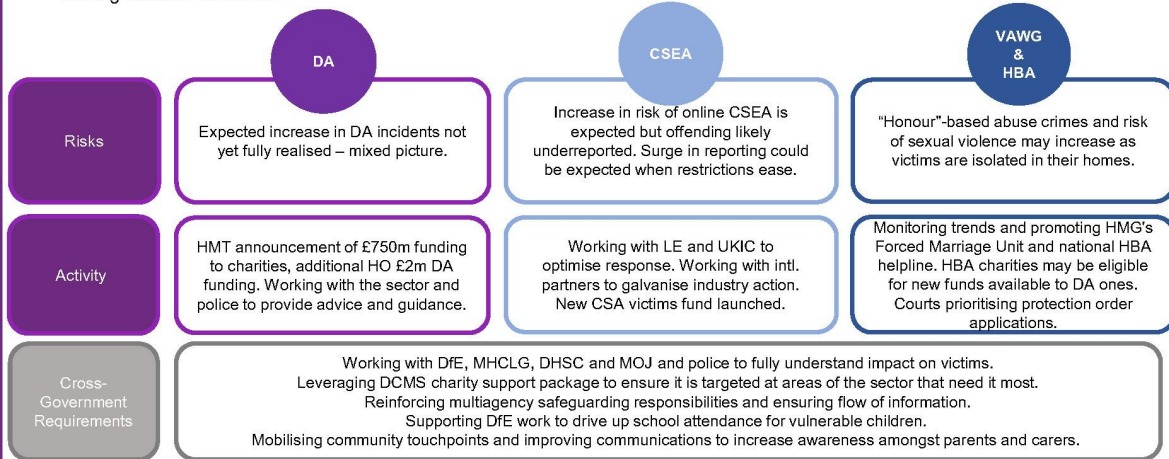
DA

CSEA

VAWG & HBA

Risks

Expected increase in DA incidents not yet fully realised – mixed picture.

Increase in risk of online CSEA is expected but offending likely underreported. Surge in reporting could be expected when restrictions ease.

"Honour"-based abuse crimes and risk of sexual violence may increase as victims are isolated in their homes.

Activity

HMT announcement of £750m funding to charities, additional HO £2m DA funding. Working with the sector and police to provide advice and guidance.

Working with LE and UKIC to optimise response. Working with intl. partners to galvanise industry action. New CSA victims fund launched.

Monitoring trends and promoting HMG's Forced Marriage Unit and national HBA helpline. HBA charities may be eligible for new funds available to DA ones. Courts prioritising protection order applications.

Cross-Government Requirements

Working with DfE, MHCLG, DHSC and MOJ and police to fully understand impact on victims.
Leveraging DCMS charity support package to ensure it is targeted at areas of the sector that need it most.
Reinforcing multiagency safeguarding responsibilities and ensuring flow of information.
Supporting DfE work to drive up school attendance for vulnerable children.
Mobilising community touchpoints and improving communications to increase awareness amongst parents and carers.